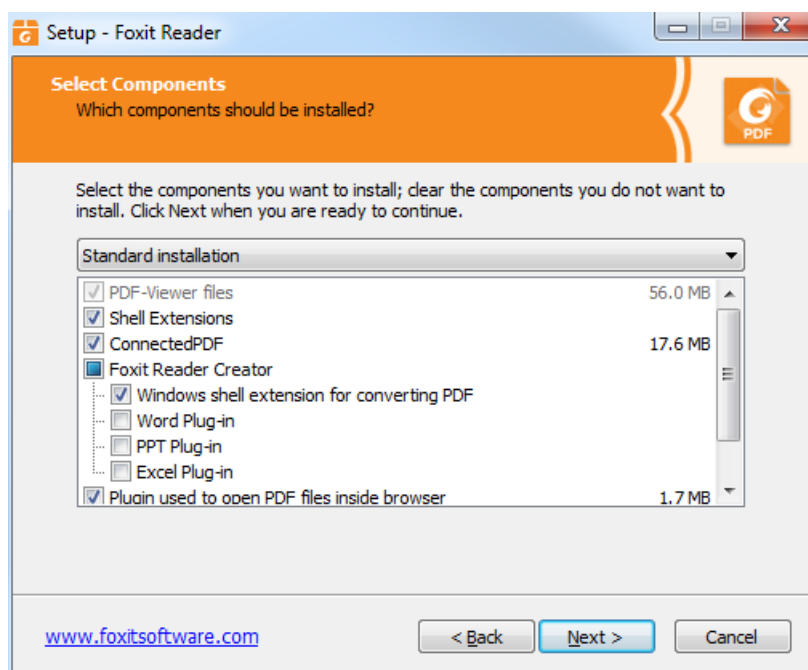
Setup - Foxit Reader

Select Components
Which components should be installed?

PDF

Select the components you want to install; clear the components you do not want to install. Click Next when you are ready to continue.

Standard installation

PDF-Viewer files 56.0 MB
Shell Extensions
ConnectedPDF 17.6 MB
Foxit Reader Creator
Windows shell extension for converting PDF
Word Plug-in
PPT Plug-in
Excel Plug-in
Plugin used to open PDF files inside browser 1.7 MB

www.foxitsoftware.com

< Back
Next >
Cancel